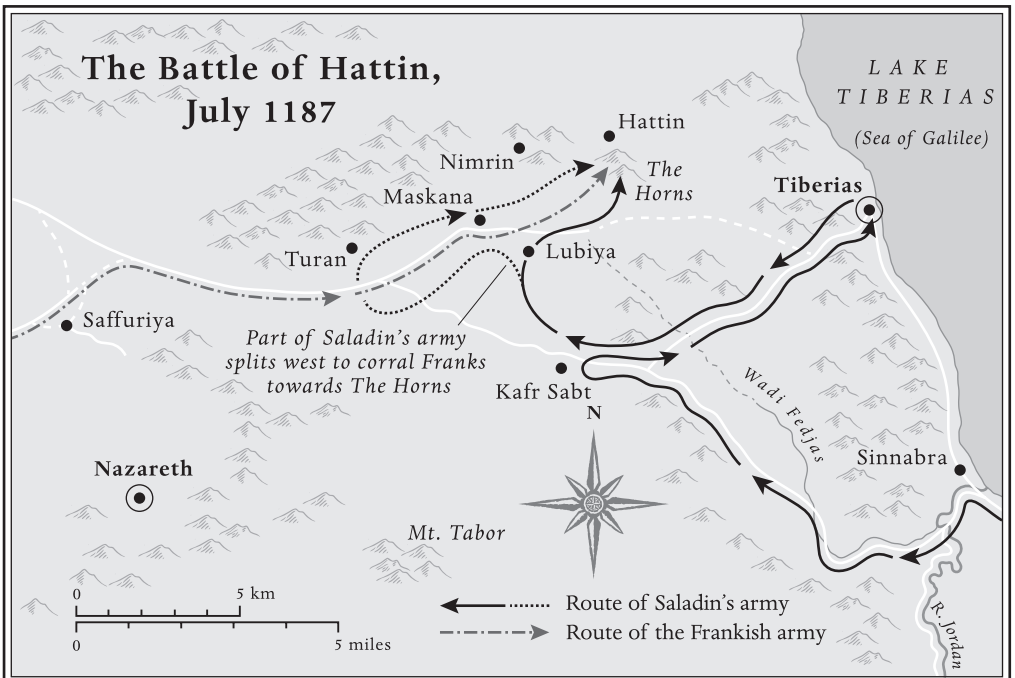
The Battle of Hattin, July 1187

LAKE TIBERIAS

(Sea of Galilee)

Hattin

Nimrin

The Horns

Maskana

Tiberias

Turan

Lubiya

Saffuriya

Part of Saladin's army splits west to corral Franks towards The Horns

Kafr Sabt

N

Wadi Fedjas

Sinnabra

Nazareth

Mt. Tabor

0 5 km

0 5 miles

Route of Saladin's army

Route of the Frankish army

R. Jordan